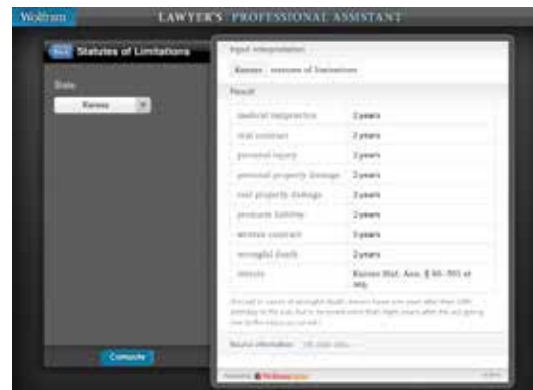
Wolfram LAWYER'S PROFESSIONAL ASSISTANT

Back Statutes of Limitations

State
Kansas

Compute

Input interpretation
Kansas statutes of limitations

Result

| medical malpractice | 2 years |
|---|---|
| oral contract | 3 years |
| personal injury | 2 years |
| personal property damage | 2 years |
| real property damage | 2 years |
| products liability | 2 years |
| written contract | 5 years |
| wrongful death | 2 years |
| statute | Kansas Stat. Ann. § 60-501 et seq. |

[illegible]

Source information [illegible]

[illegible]